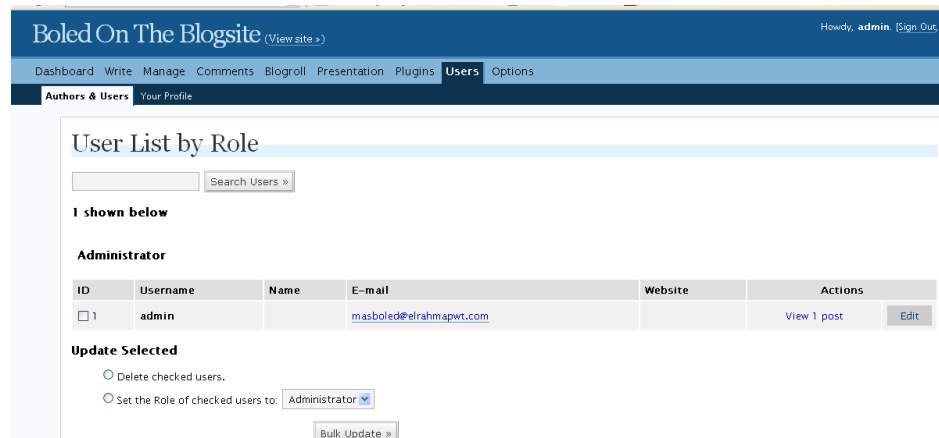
Boled On The Blogsite (View site »)

Howdy, admin. [Sign Out,

Dashboard Write Manage Comments Blogroll Presentation Plugins Users Options

Authors & Users Your Profile

User List by Role

Search Users »

1 shown below

Administrator

| ID | Username | Name | E-mail | Website | Actions | |
|---|---|---|---|---|---|---|
| ☐ 1 | admin | | masboled@elrahmapwt.com | | View 1 post | Edit |

Update Selected

Delete checked users.

Set the Role of checked users to: Administrator

Bulk Update »